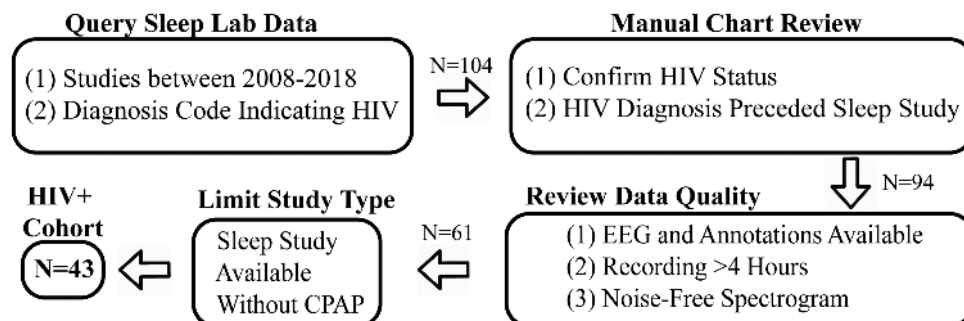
Query Sleep Lab Data

(1) Studies between 2008-2018
(2) Diagnosis Code Indicating HIV

N=104

Manual Chart Review

(1) Confirm HIV Status
(2) HIV Diagnosis Preceded Sleep Study

N=94

Review Data Quality

(1) EEG and Annotations Available
(2) Recording >4 Hours
(3) Noise-Free Spectrogram

N=61

Limit Study Type

Sleep Study Available Without CPAP

HIV+ Cohort

N=43